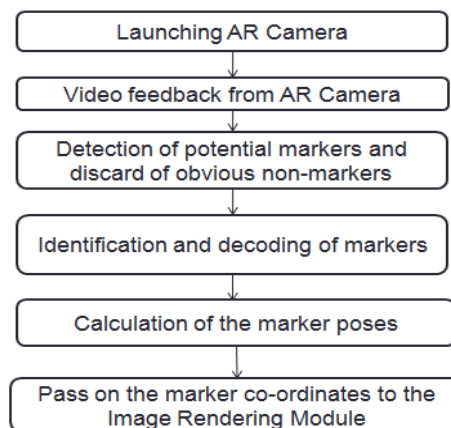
Launching AR Camera

Video feedback from AR Camera

Detection of potential markers and discard of obvious non-markers

Identification and decoding of markers

Calculation of the marker poses

Pass on the marker co-ordinates to the Image Rendering Module